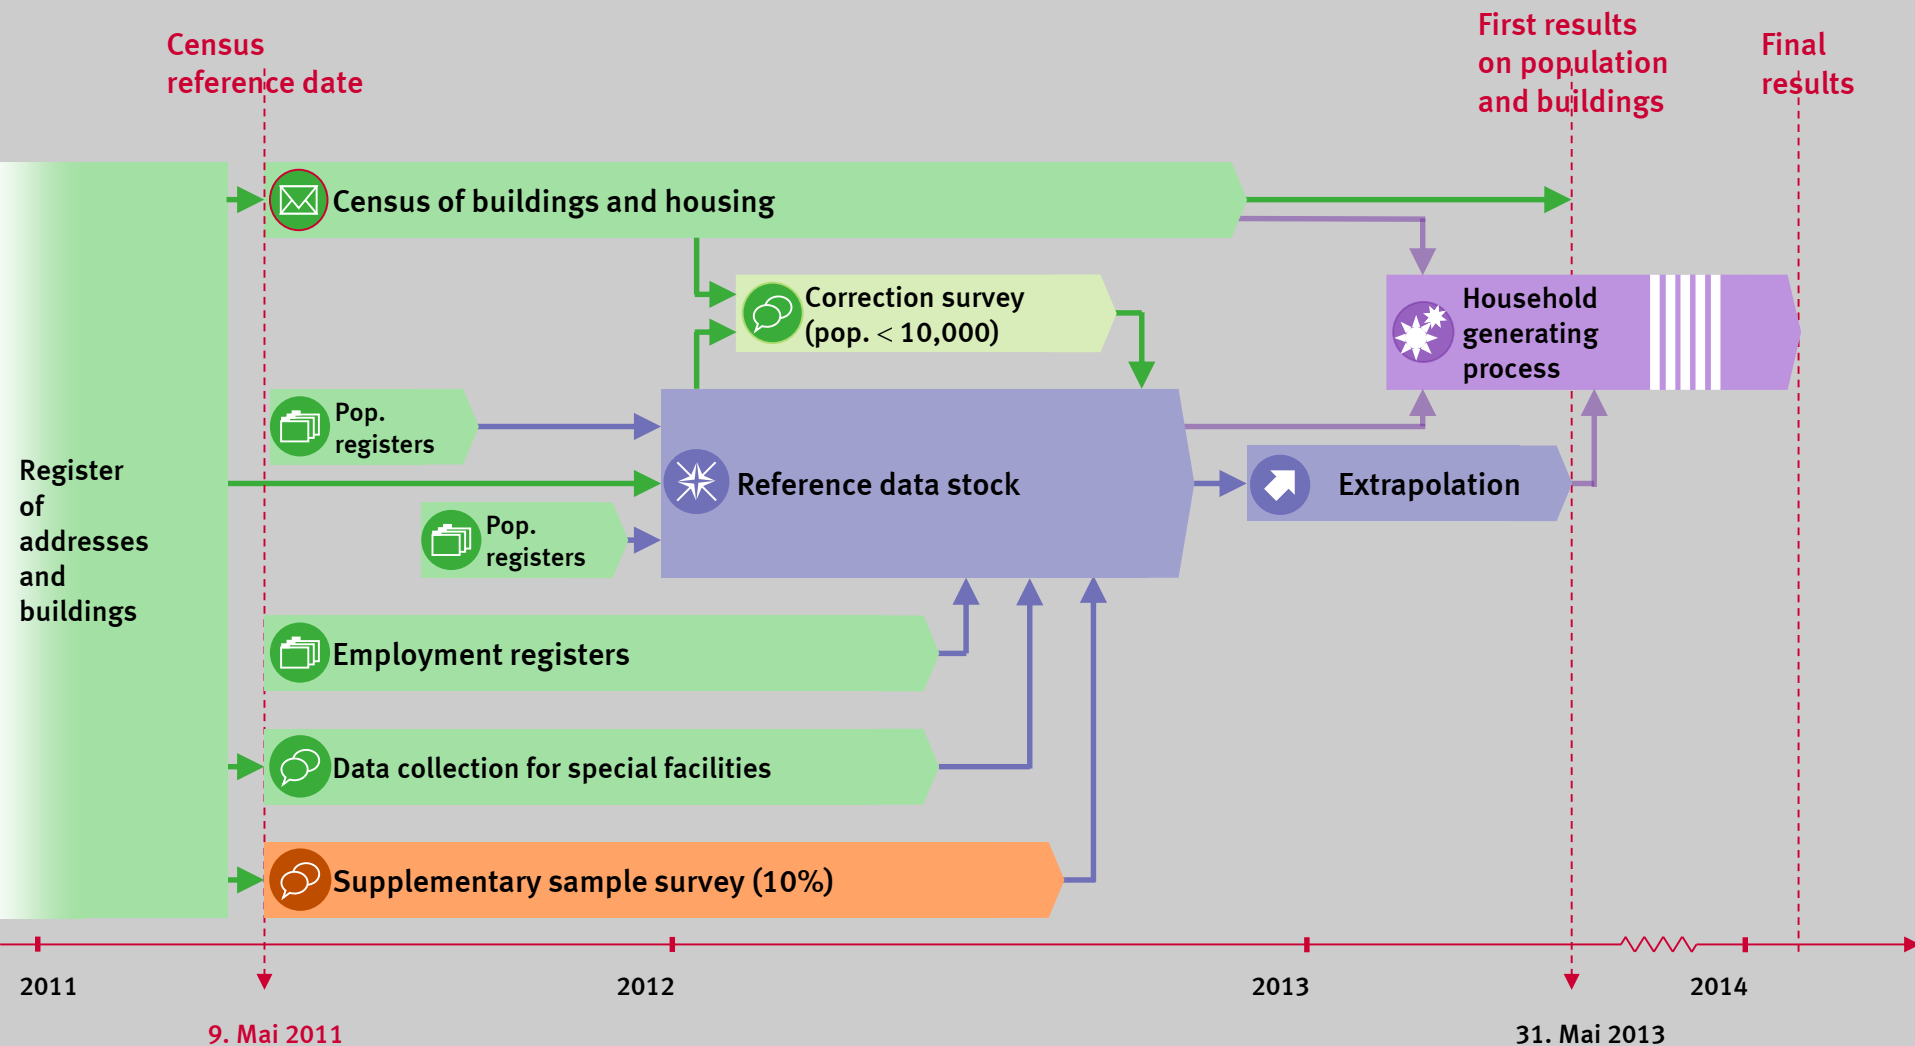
Census reference date

First results on population and buildings

Final results

Census of buildings and housing

Correction survey (pop. < 10,000)

Household generating process

Pop. registers

Register of addresses and buildings

Reference data stock

Extrapolation

Pop. registers

Employment registers

Data collection for special facilities

Supplementary sample survey (10%)

2011

2012

2013

2014

9. Mai 2011

31. Mai 2013